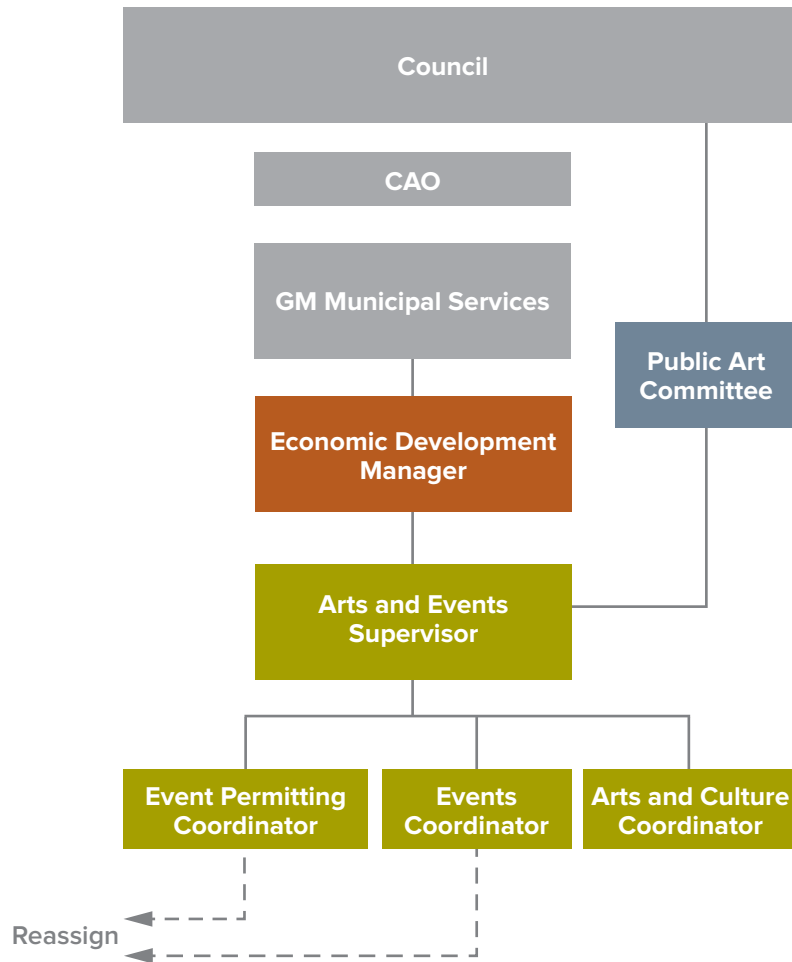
Council

CAO

GM Municipal Services

Public Art Committee

Economic Development Manager

Arts and Events Supervisor

Event Permitting Coordinator

Events Coordinator

Arts and Culture Coordinator

Reassign